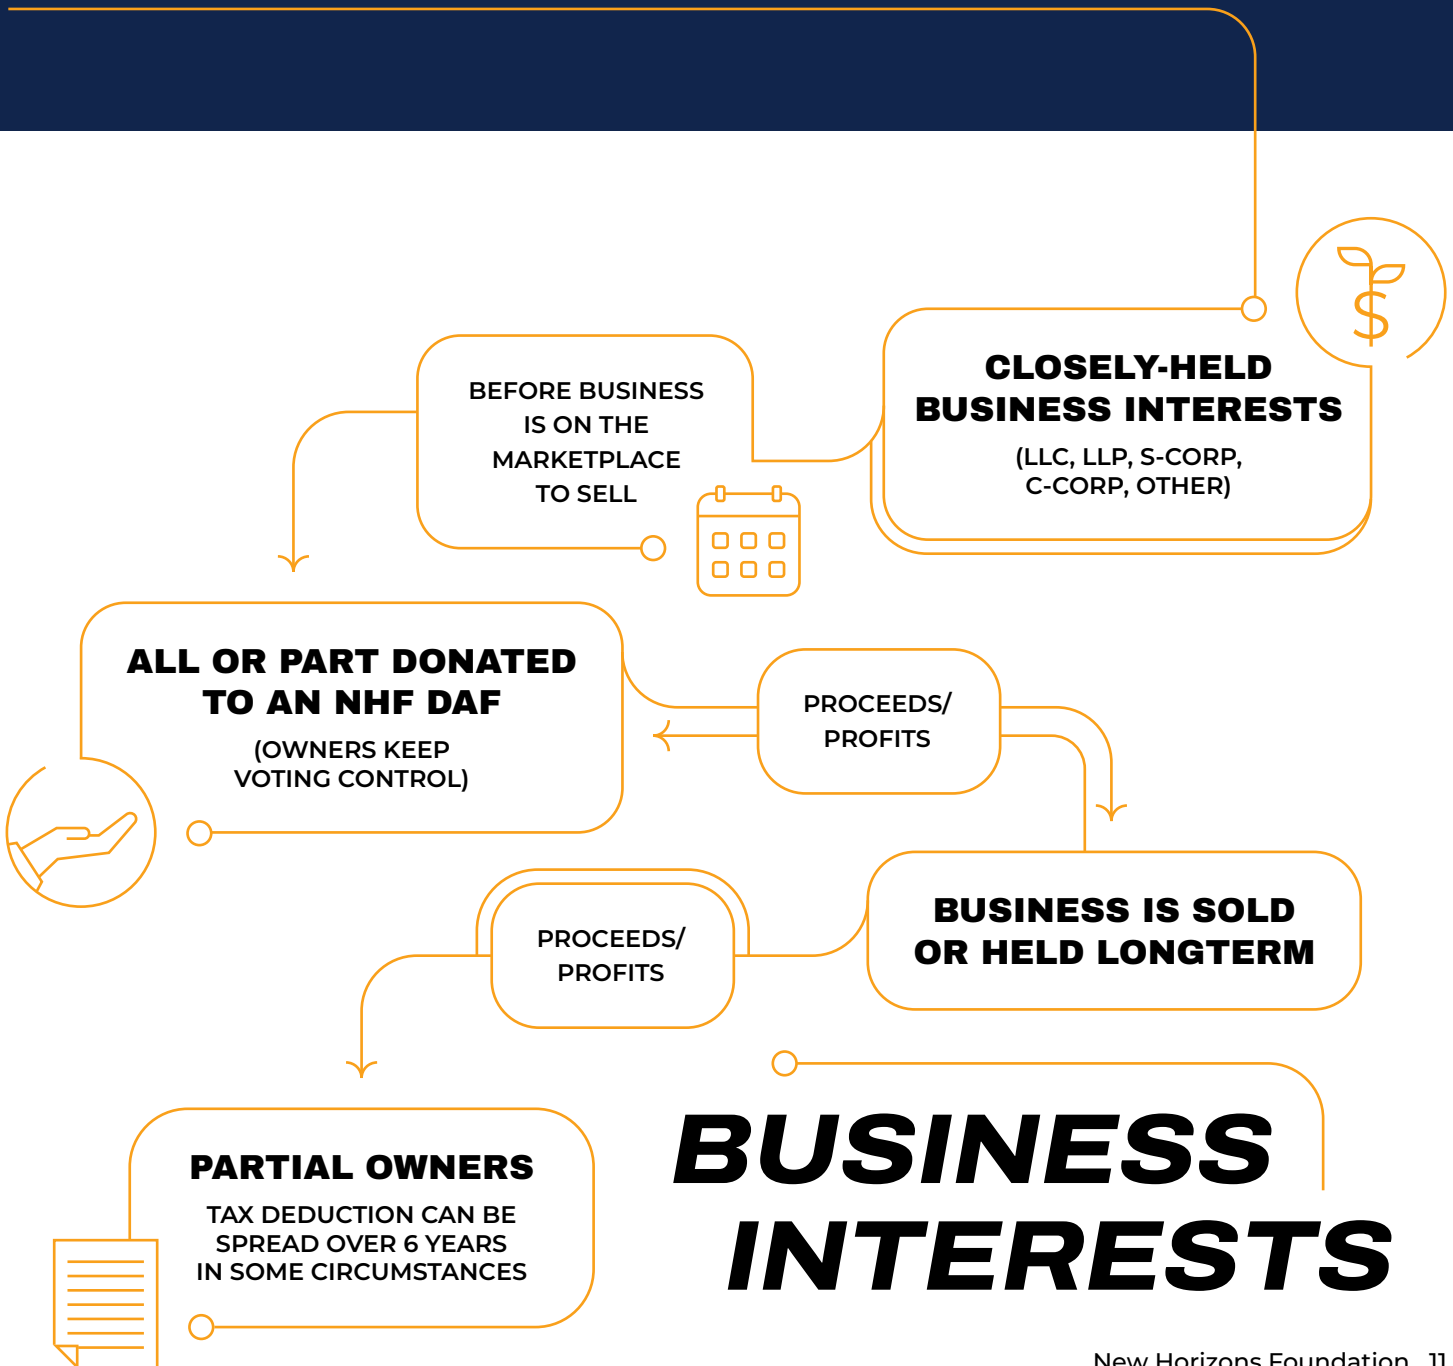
CLOSELY-HELD BUSINESS INTERESTS

(LLC, LLP, S-CORP, C-CORP, OTHER)

BEFORE BUSINESS IS ON THE MARKETPLACE TO SELL

ALL OR PART DONATED TO AN NHF DAF

(OWNERS KEEP VOTING CONTROL)

PROCEEDS/ PROFITS

BUSINESS IS SOLD OR HELD LONGTERM

PROCEEDS/ PROFITS

PARTIAL OWNERS

TAX DEDUCTION CAN BE SPREAD OVER 6 YEARS IN SOME CIRCUMSTANCES

BUSINESS INTERESTS

New Horizons Foundation 11